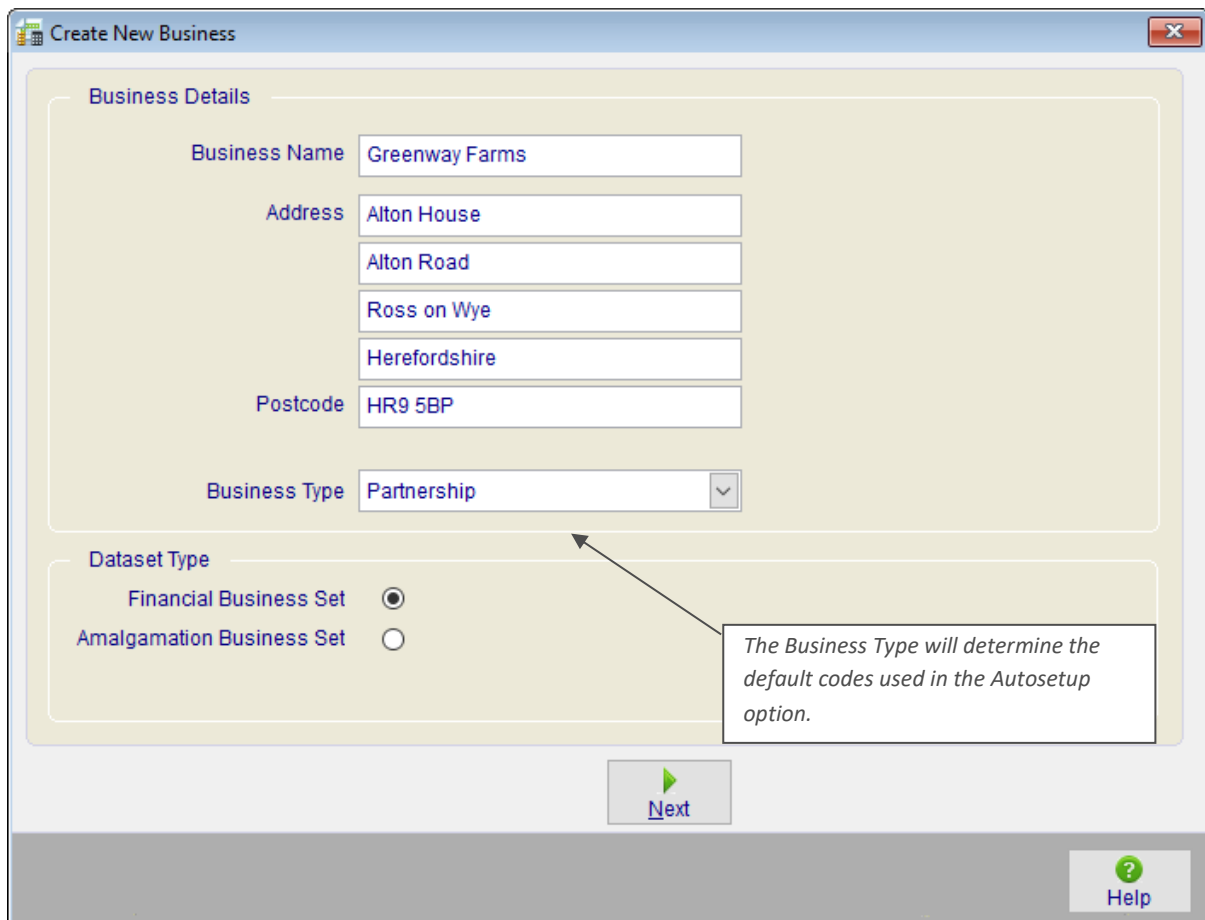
Create New Business

Business Details

Business Name Greenway Farms

Address Alton House

Alton Road

Ross on Wye

Herefordshire

Postcode HR9 5BP

Business Type Partnership

Dataset Type

Financial Business Set

Amalgamation Business Set

The Business Type will determine the default codes used in the Autosetup option.

Next

Help